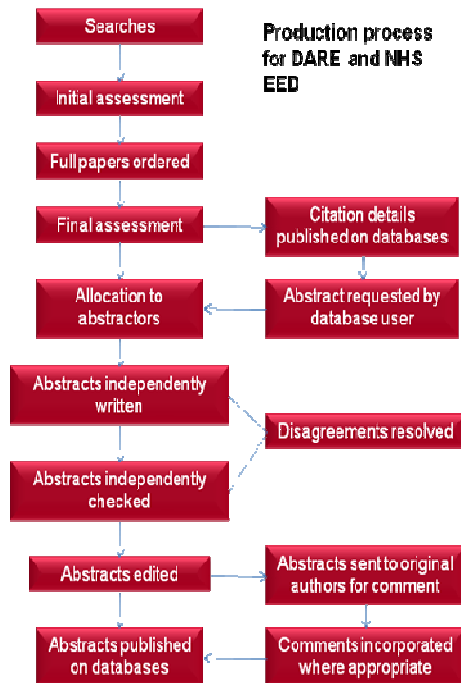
Production process for DARE and NHS EED

Searches

Initial assessment

Fullpapers ordered

Final assessment

Citation details published on databases

Allocation to abstractors

Abstract requested by database user

Abstracts independently written

Disagreements resolved

Abstracts independently checked

Abstracts edited

Abstracts sent to original authors for comment

Abstracts published on databases

Comments incorporated where appropriate